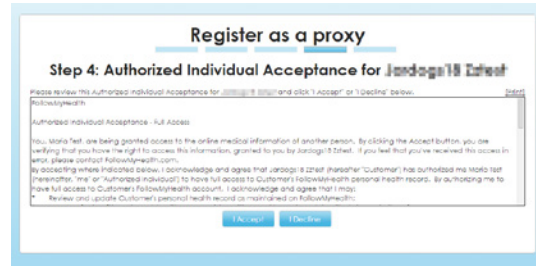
Register as a proxy

Step 4: Authorized Individual Acceptance for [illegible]

Please review this Authorized Individual Acceptance for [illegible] and click "I Accept" or "I Decline" below. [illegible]

FollowMyHealth

Authorized Individual Acceptance - Full Access

You, Maria Test, are being granted access to the online medical information of another person. By clicking the Accept button, you are verifying that you have the right to access this information, granted to you by Jordoge18 Ztest. If you feel that you've received this access in error, please contact FollowMyHealth.com.

By accepting where indicated below, I acknowledge and agree that Jordoge18 Ztest (hereafter "Customer") has authorized me Maria Test (hereinafter, "me" or "Authorized Individual") to have full access to Customer's FollowMyHealth personal health record. By authorizing me to have full access to Customer's FollowMyHealth account, I acknowledge and agree that I may:

* Review and update Customer's personal health record as maintained on FollowMyHealth;

I Accept I Decline